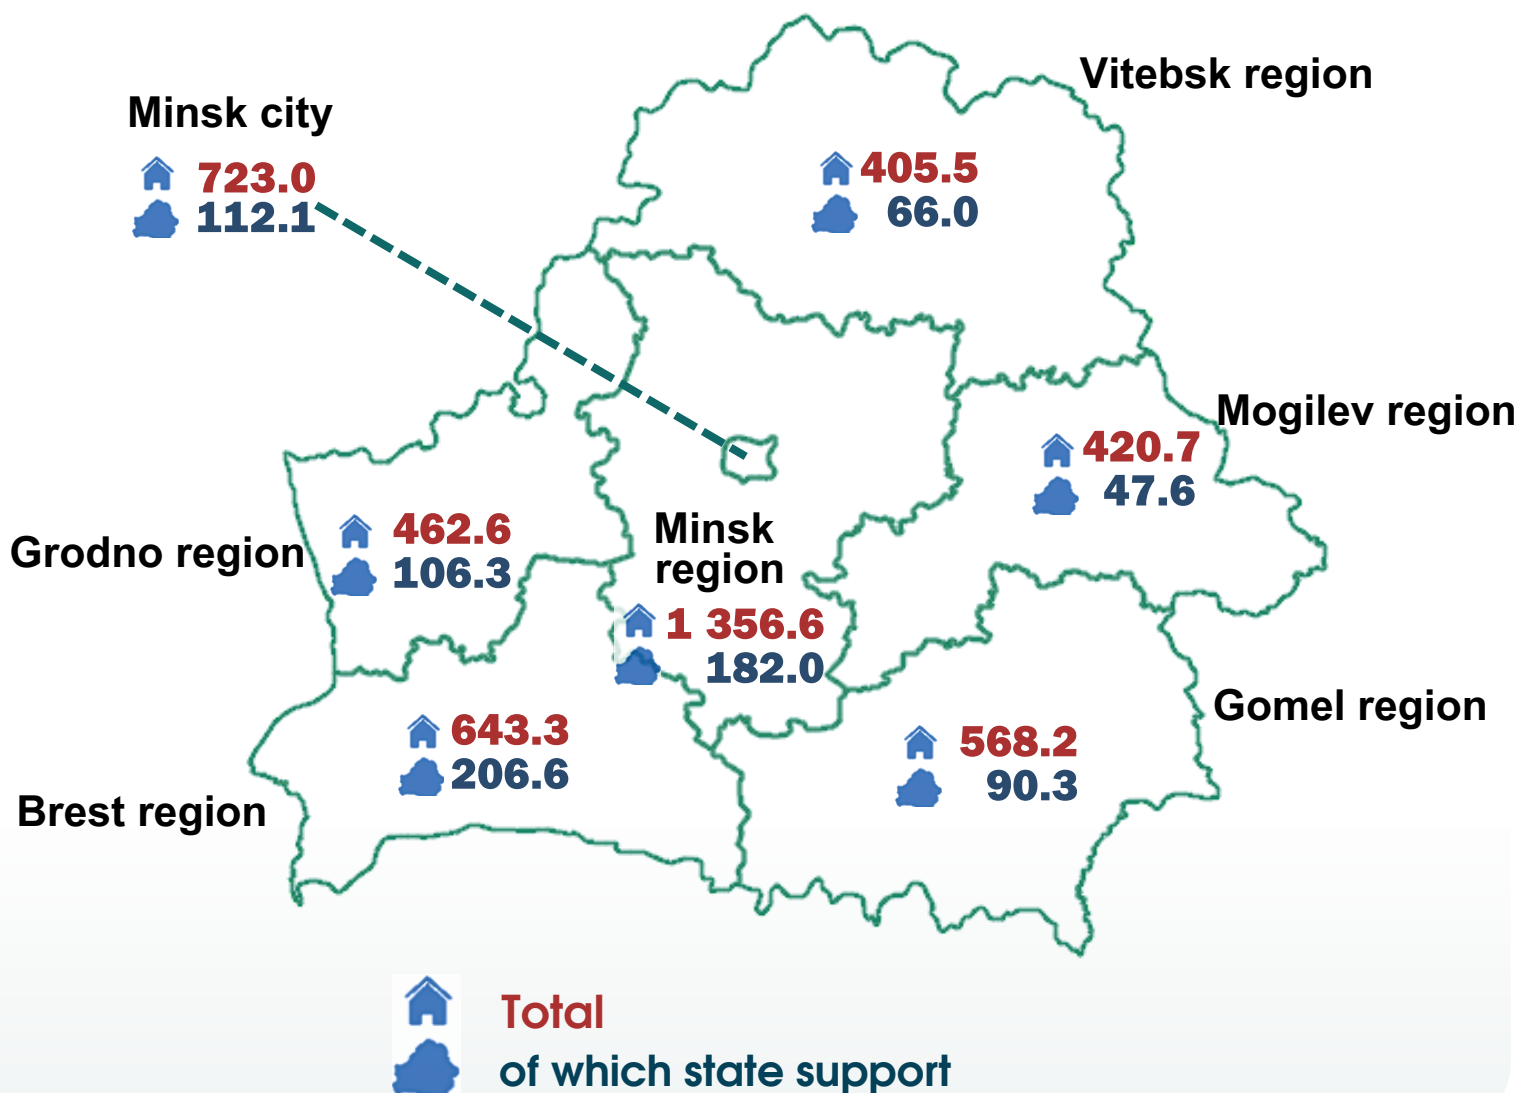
Minsk city
723.0
112.1

Vitebsk region
405.5
66.0

Mogilev region
420.7
47.6

Grodno region
462.6
106.3

Minsk region
1 356.6
182.0

Gomel region
568.2
90.3

Brest region
643.3
206.6

Total
of which state support